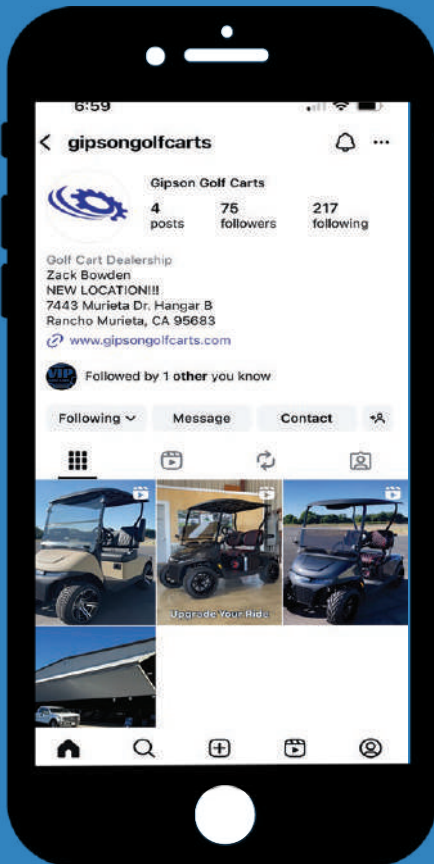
6:59

gipsongolfcarts

Gipson Golf Carts

4 posts
75 followers
217 following

Golf Cart Dealership
Zack Bowden
NEW LOCATION!!!
7443 Murieta Dr. Hangar B
Rancho Murieta, CA 95683
www.gipsongolfcarts.com

Followed by 1 other you know

Following
Message
Contact

Upgrade Your Ride